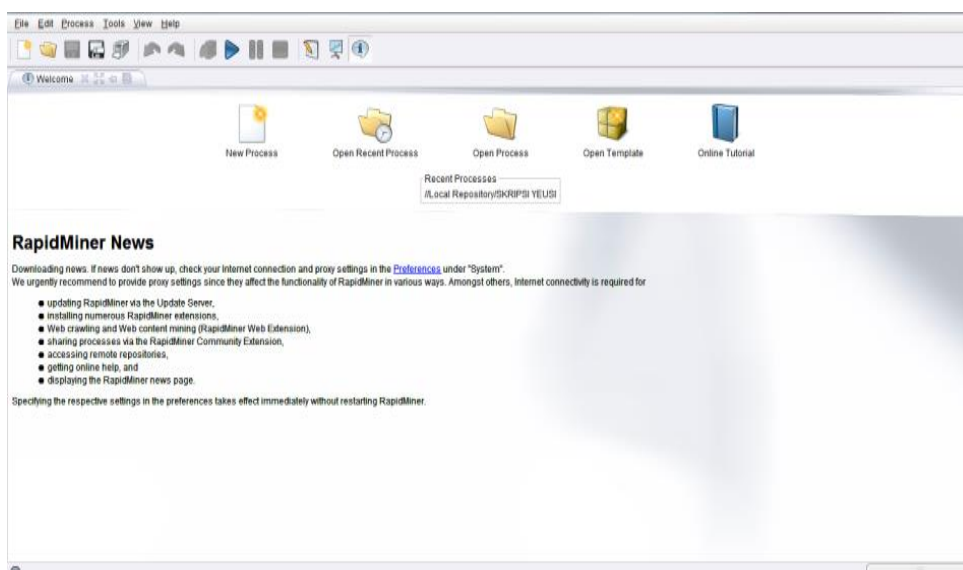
File Edit Process Tools View Help

Welcome

New Process
Open Recent Process
Open Process
Open Template
Online Tutorial

Recent Processes
//Local Repository/SKRIPSI YEUSI

RapidMiner News

Downloading news. If news don't show up, check your Internet connection and proxy settings in the Preferences under "System".
We urgently recommend to provide proxy settings since they affect the functionality of RapidMiner in various ways. Amongst others, Internet connectivity is required for

- updating RapidMiner via the Update Server,
- installing numerous RapidMiner extensions,
- Web crawling and Web content mining (RapidMiner Web Extension),
- sharing processes via the RapidMiner Community Extension,
- accessing remote repositories,
- getting online help, and
- displaying the RapidMiner news page.

Specifying the respective settings in the preferences takes effect immediately without restarting RapidMiner.